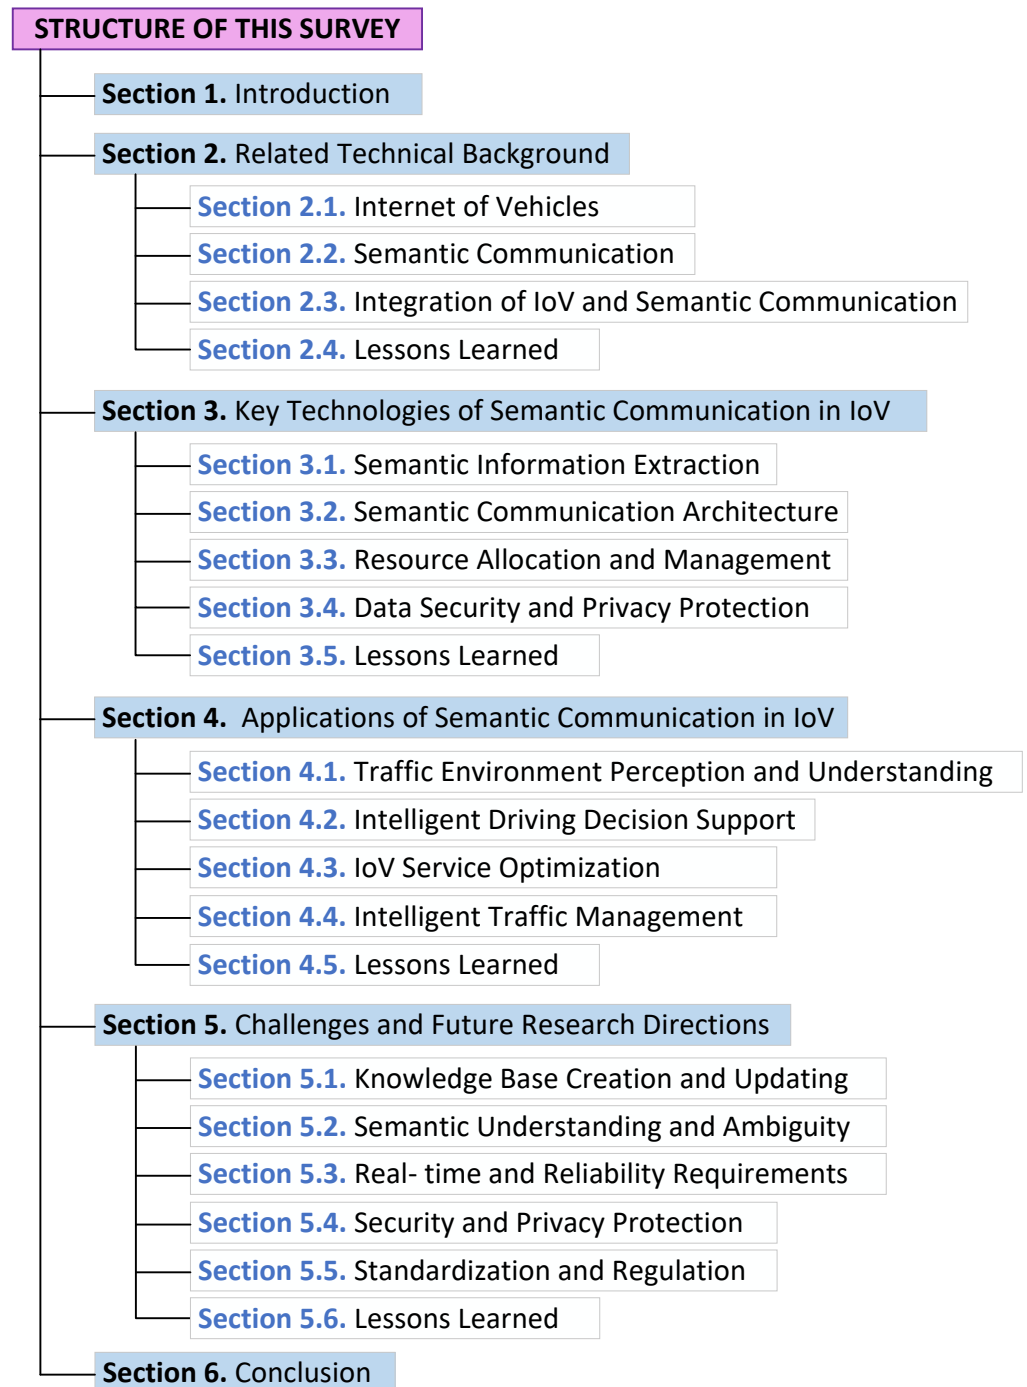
STRUCTURE OF THIS SURVEY

Section 1. Introduction

Section 2. Related Technical Background

Section 2.1. Internet of Vehicles

Section 2.2. Semantic Communication

Section 2.3. Integration of IoV and Semantic Communication

Section 2.4. Lessons Learned

Section 3. Key Technologies of Semantic Communication in IoV

Section 3.1. Semantic Information Extraction

Section 3.2. Semantic Communication Architecture

Section 3.3. Resource Allocation and Management

Section 3.4. Data Security and Privacy Protection

Section 3.5. Lessons Learned

Section 4. Applications of Semantic Communication in IoV

Section 4.1. Traffic Environment Perception and Understanding

Section 4.2. Intelligent Driving Decision Support

Section 4.3. IoV Service Optimization

Section 4.4. Intelligent Traffic Management

Section 4.5. Lessons Learned

Section 5. Challenges and Future Research Directions

Section 5.1. Knowledge Base Creation and Updating

Section 5.2. Semantic Understanding and Ambiguity

Section 5.3. Real- time and Reliability Requirements

Section 5.4. Security and Privacy Protection

Section 5.5. Standardization and Regulation

Section 5.6. Lessons Learned

Section 6. Conclusion